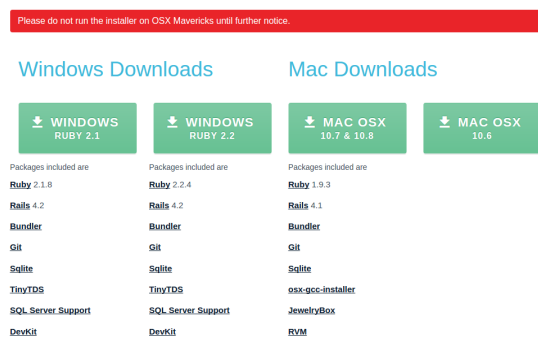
Please do not run the installer on OSX Mavericks until further notice.

Windows Downloads

WINDOWS
RUBY 2.1

Packages included are

Ruby 2.1.8

Rails 4.2

Bundler

Git

Sqlite

TinyTDS

SQL Server Support

DevKit

WINDOWS
RUBY 2.2

Packages included are

Ruby 2.2.4

Rails 4.2

Bundler

Git

Sqlite

TinyTDS

SQL Server Support

DevKit

Mac Downloads

MAC OSX
10.7 & 10.8

Packages included are

Ruby 1.9.3

Rails 4.1

Bundler

Git

Sqlite

osx-gcc-installer

JewelryBox

RVM

MAC OSX
10.6